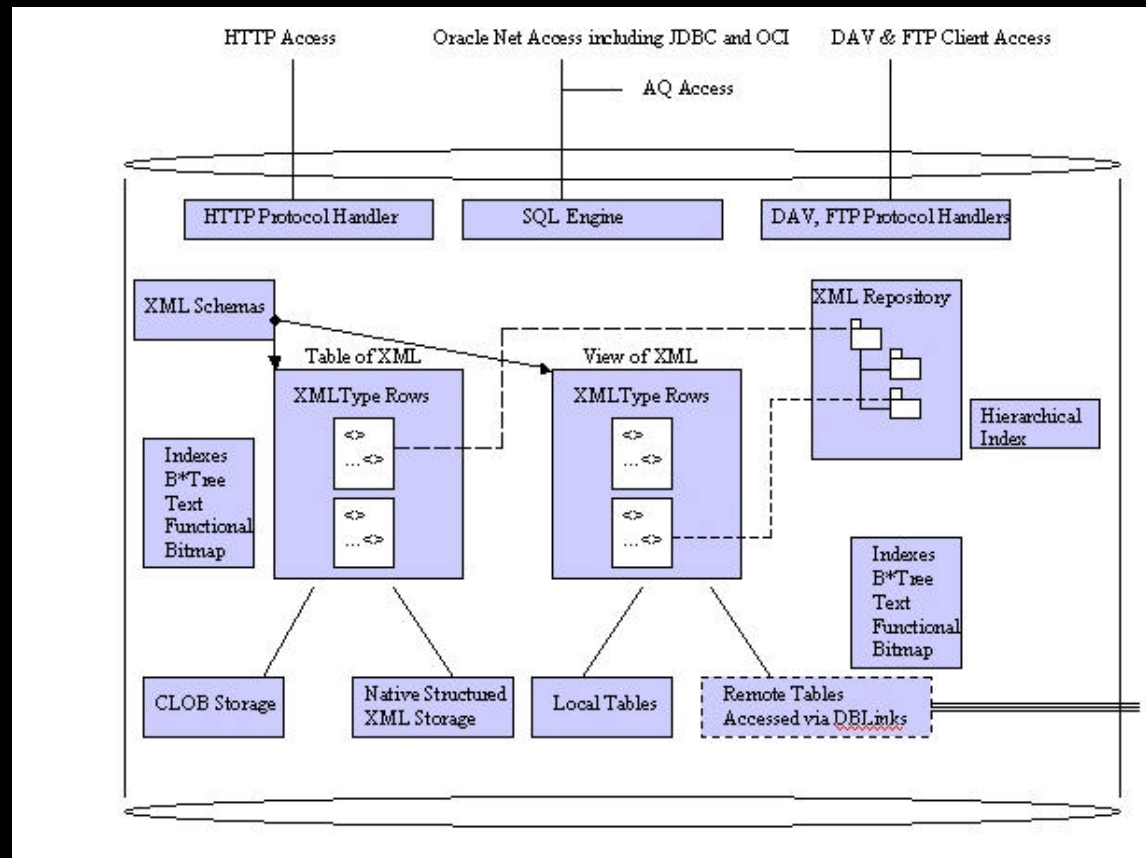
HTTP Access

Oracle Net Access including JDBC and OCI

DAV & FTP Client Access

AQ Access

HTTP Protocol Handler

SQL Engine

DAV, FTP Protocol Handlers

XML Schemas

XML Repository

Table of XML

View of XML

XMLType Rows

XMLType Rows

<>
...<>

<>
...<>

<>
...<>

<>
...<>

Hierarchical Index

Indexes
B*Tree
Text
Functional
Bitmap

Indexes
B*Tree
Text
Functional
Bitmap

CLOB Storage

Native Structured XML Storage

Local Tables

Remote Tables Accessed via DBLinks